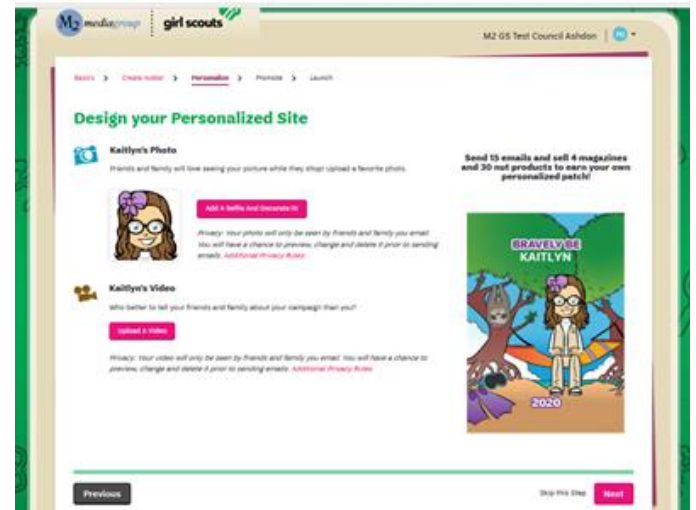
M2 media group | girl scouts

M2 GS Test Council Ashdon |

Basics > Create Avatar > Personalize > Promote > Launch

Design your Personalized Site

Kaitlyn's Photo

Friends and family will love seeing your picture while they shop! Upload a favorite photo.

Add A Selfie And Decorate It!

Privacy: Your photo will only be seen by friends and family you email. You will have a chance to preview, change and delete it prior to sending emails. Additional Privacy Rules

Kaitlyn's Video

Who better to tell your friends and family about your campaign than you?

Upload A Video

Privacy: Your video will only be seen by friends and family you email. You will have a chance to preview, change and delete it prior to sending emails. Additional Privacy Rules

Send 15 emails and sell 4 magazines and 30 nut products to earn your own personalized patch!

BRAVELY BE
KAITLYN

2020

Previous

Skip This Step Next